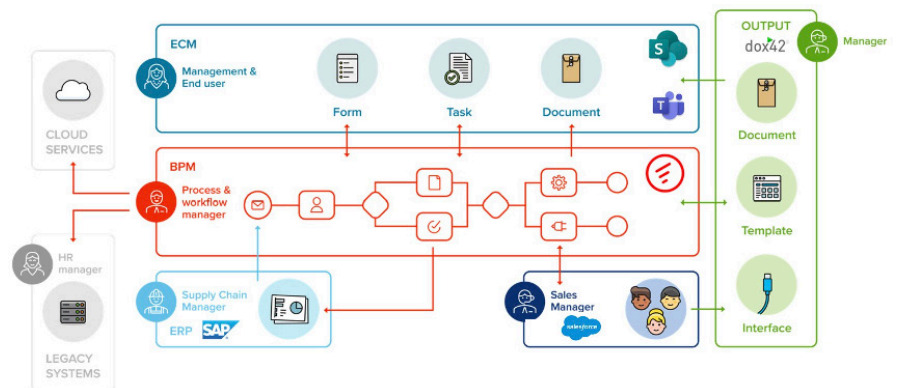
CLOUD SERVICES

ECM

Management & End user

Form

Task

Document

OUTPUT

dox42

Manager

BPM

Process & workflow manager

HR manager

LEGACY SYSTEMS

Supply Chain Manager

ERP SAP

Sales Manager

salesforce

Document

Template

Interface